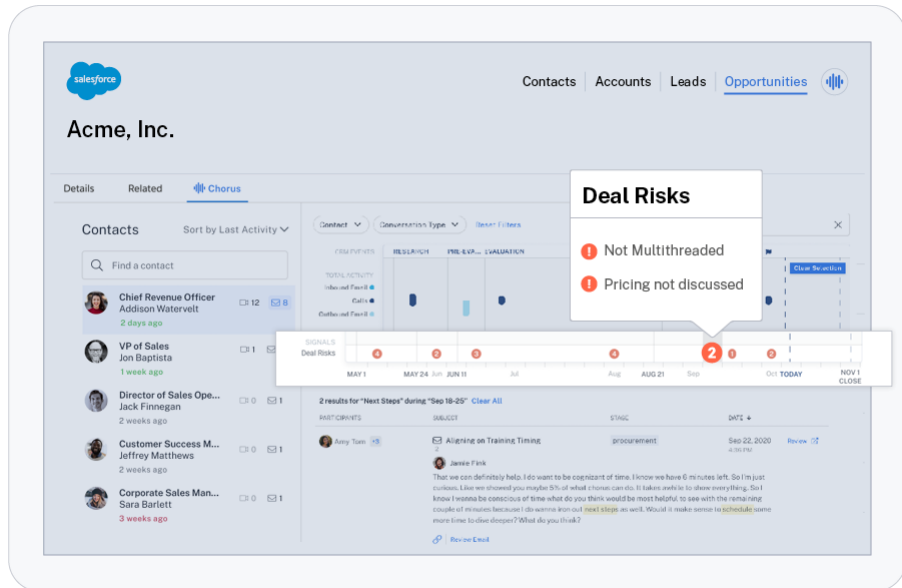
salesforce

Contacts Accounts Leads Opportunities

Acme, Inc.

Details Related Chorus

Contacts Sort by Last Activity

Find a contact

Chief Revenue Officer
Addison Watervelt
2 days ago
12 8

VP of Sales
Jon Baptista
1 week ago
1

Director of Sales Ope...
Jack Finnegan
2 weeks ago
0 1

Customer Success M...
Jeffrey Matthews
2 weeks ago
0 1

Corporate Sales Man...
Sara Barlett
3 weeks ago
0 1

Contact Conversation Type Reset Filters

CRM EVENTS RESEARCH PRE-EVA... EVALUATION

TOTAL ACTIVITY
Inbound Email
Calls
Outbound Email

Clear Selection

Deal Risks

Not Multithreaded

Pricing not discussed

SIGNALS
Deal Risks
4 2 3 4 2 1 2

MAY 1 MAY 24 Jun JUN 11 Jul Aug AUG 21 Sep Oct TODAY NOV 1 CLOSE

2 results for "Next Steps" during "Sep 18-25" Clear All

PARTICIPANTS SUBJECT STAGE DATE

Amy Tom +3 Aligning on Training Timing procurement Sep 22, 2020 Review

Jamie Fink

That we can definitely help. I do want to be cognizant of time. I know we have 6 minutes left. So I'm just curious. Like we showed you maybe 5% of what chorus can do. It takes awhile to show everything. So I know I wanna be conscious of time what do you think would be most helpful to see with the remaining couple of minutes because I do wanna iron out next steps as well. Would it make sense to schedule some more time to dive deeper? What do you think?

Review Email